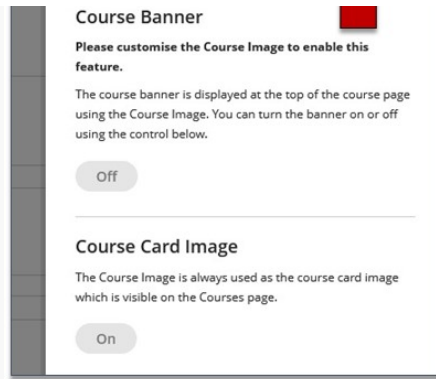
Course Banner

**Please customise the Course Image to enable this feature.**

The course banner is displayed at the top of the course page using the Course Image. You can turn the banner on or off using the control below.

Off

Course Card Image

The Course Image is always used as the course card image which is visible on the Courses page.

On